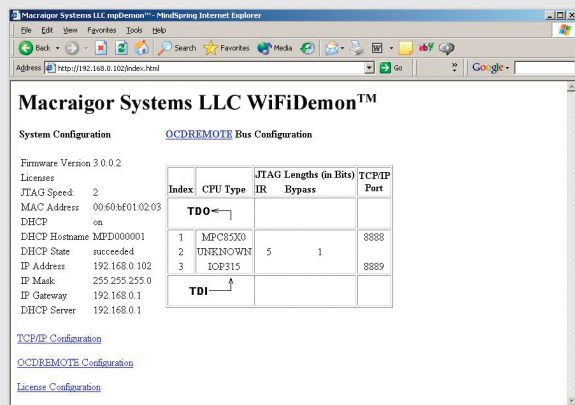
Macraigor Systems LLC mpDemon™ - MindSpring Internet Explorer

File Edit View Favorites Tools Help

Back Search Favorites Media

Address http://192.168.0.102/index.html Go Google

Macraigor Systems LLC WiFiDemon™

System Configuration

OCDREMOTE Bus Configuration

Firmware Version 3.0.0.2
Licenses
JTAG Speed: 2
MAC Address 00:60:bf:01:02:03
DHCP on
DHCP Hostname MPD000001
DHCP State succeeded
IP Address 192.168.0.102
IP Mask 255.255.255.0
IP Gateway 192.168.0.1
DHCP Server 192.168.0.1

| Index | CPU Type | JTAG Lengths (in Bits) IR Bypass | TCP/IP Port |
|---|---|---|---|
| TDO | | | |
| 1 | MPC85X0 | | 8888 |
| 2 | UNKNOWN | 5 1 | |
| 3 | IOP315 | | 8889 |
| TDI | | | |

TCP/IP Configuration

OCDREMOTE Configuration

License Configuration